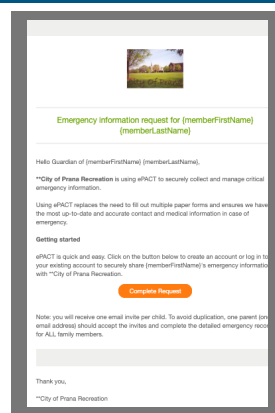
Emergency information request for {memberFirstName} {memberLastName}

Hello Guardian of {memberFirstName} {memberLastName},

**City of Prana Recreation is using ePACT to securely collect and manage critical emergency information.

Using ePACT replaces the need to fill out multiple paper forms and ensures we have the most up-to-date and accurate contact and medical information in case of emergency.

Getting started

ePACT is quick and easy. Click on the button below to create an account or log in to your existing account to securely share {memberFirstName}'s emergency information with **City of Prana Recreation.

Complete Request

Note: you will receive one email invite per child. To avoid duplication, one parent (one email address) should accept the invites and complete the detailed emergency reco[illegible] for ALL family members.

Thank you,

**City of Prana Recreation